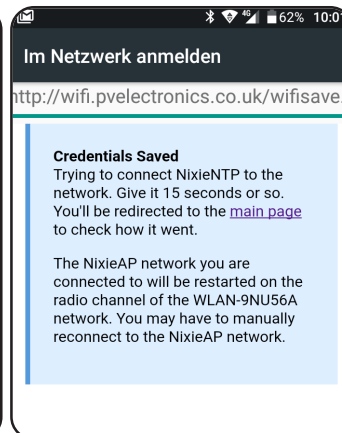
62% 10:0

Im Netzwerk anmelden

http://wifi.pvelectronics.co.uk/wifisave

**Credentials Saved**
Trying to connect NixieNTP to the network. Give it 15 seconds or so. You'll be redirected to the main page to check how it went.

The NixieAP network you are connected to will be restarted on the radio channel of the WLAN-9NU56A network. You may have to manually reconnect to the NixieAP network.